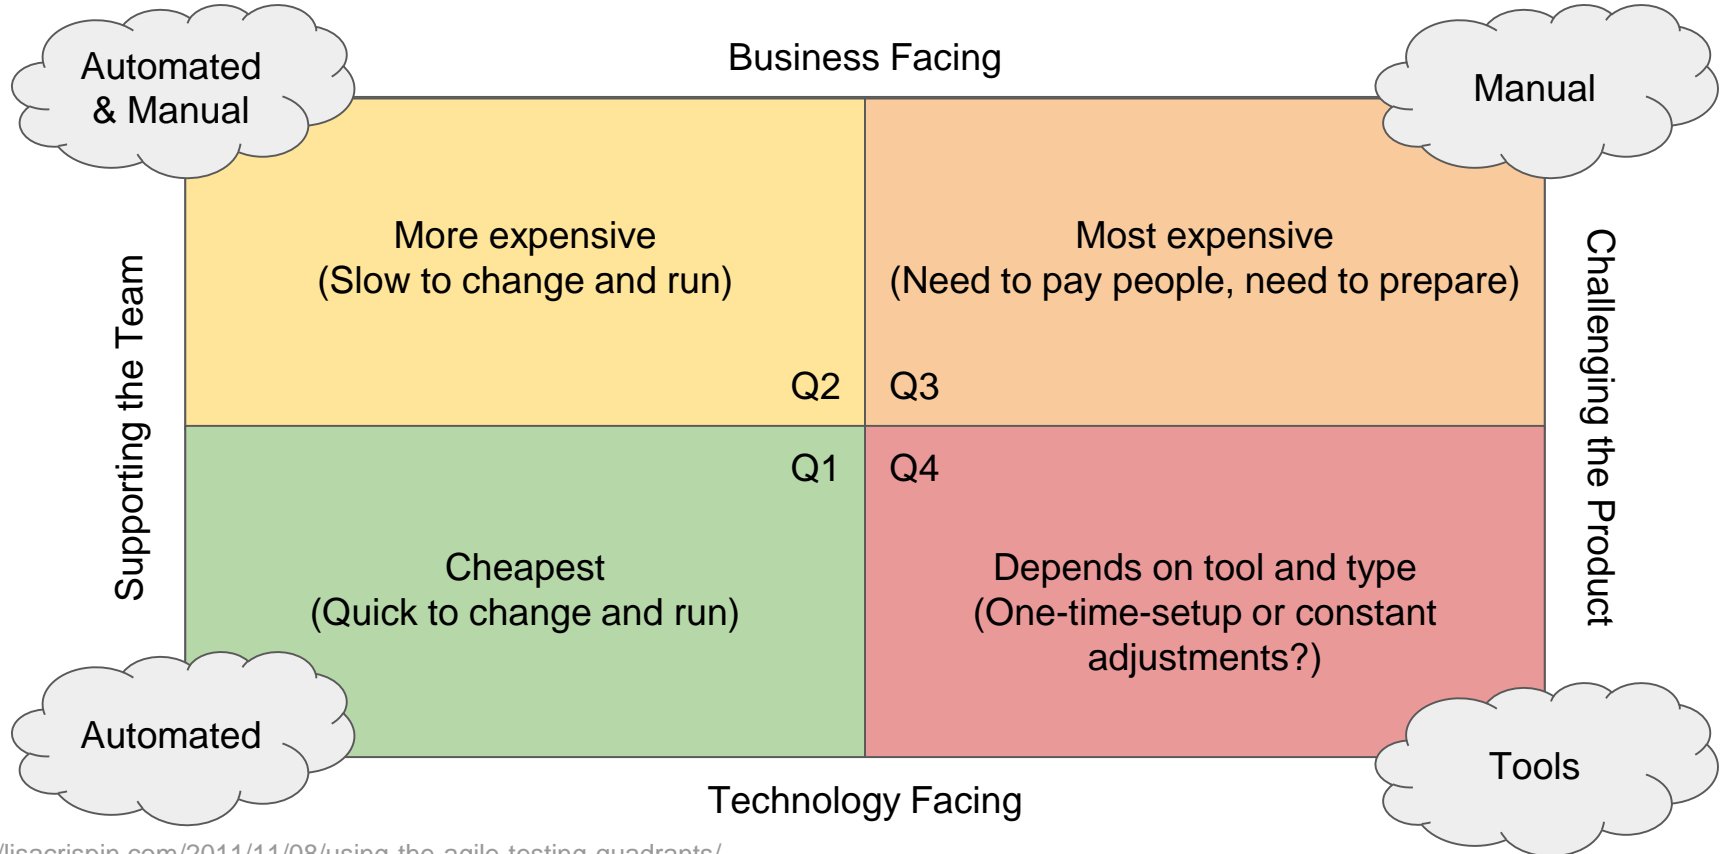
Automated & Manual

Business Facing

Manual

Supporting the Team

More expensive
(Slow to change and run)

Q2

Most expensive
(Need to pay people, need to prepare)

Q3

Challenging the Product

Q1

Cheapest
(Quick to change and run)

Q4

Depends on tool and type
(One-time-setup or constant adjustments?)

Automated

Tools

Technology Facing

/lisacrispin.com/2011/11/08/using-the-agile-testing-quadrants/